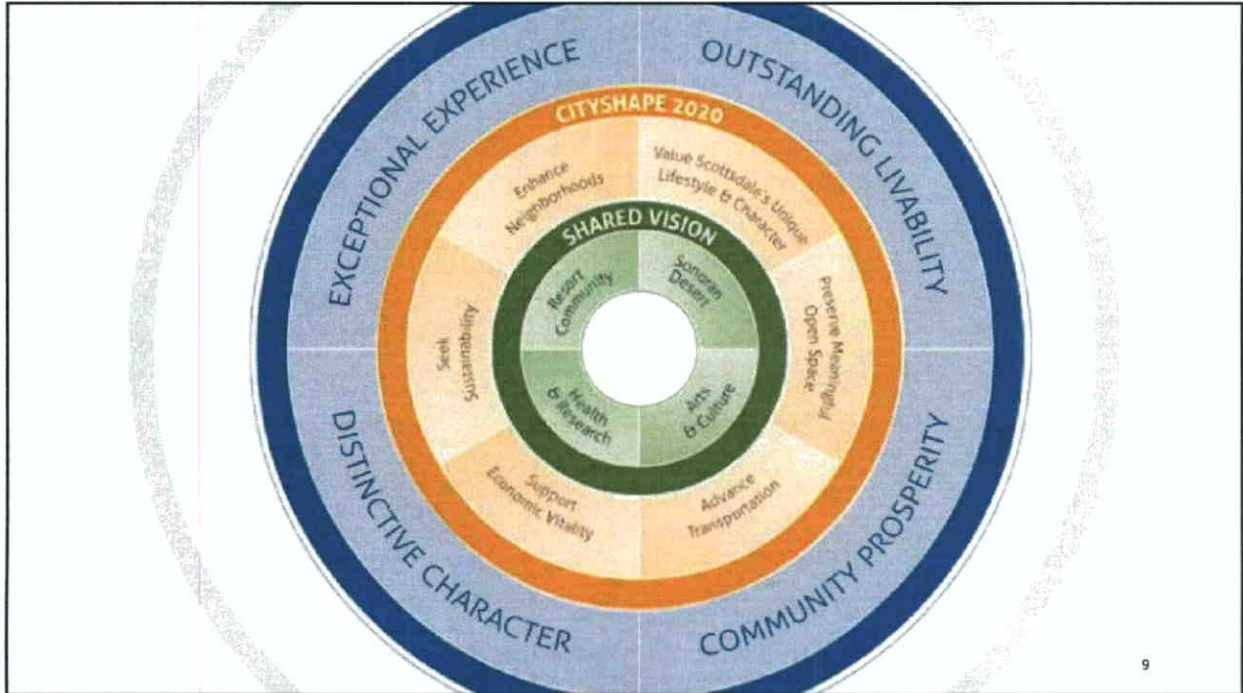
EXCEPTIONAL EXPERIENCE

OUTSTANDING LIVABILITY

DISTINCTIVE CHARACTER

COMMUNITY PROSPERITY

CITYSHAPE 2020

Enhance Neighborhoods

Value Scottsdale's Unique Lifestyle & Character

Preserve Meaningful Open Space

Advance Transportation

Support Economic Vitality

Seek Sustainability

SHARED VISION

Resort Community

Sonoran Desert

Arts & Culture

Health & Research

9